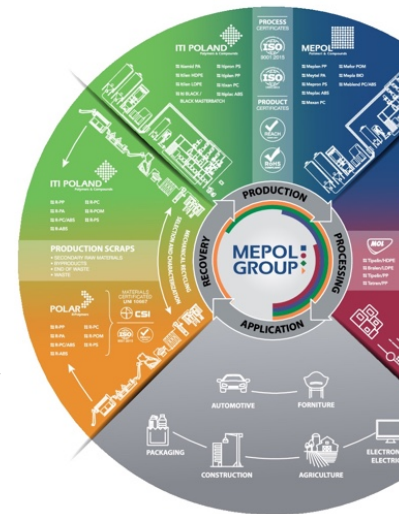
ITI POLAND

PROCESS CERTIFICATES

ISO

ISO

PRODUCT CERTIFICATES

REACH

ROHS

MEPOL

ITI POLAND

PRODUCTION SCRAPS

POLAR

MATERIALS CERTIFIED

CSI

PRODUCTION

MEPOL GROUP

PROCESSING

RECOVERY

MECHANICAL RECYCLING

APPLICATION

AUTOMOTIVE

FORNITURE

PACKAGING

CONSTRUCTION

AGRICULTURE

ELECTRONIC ELECTRIC